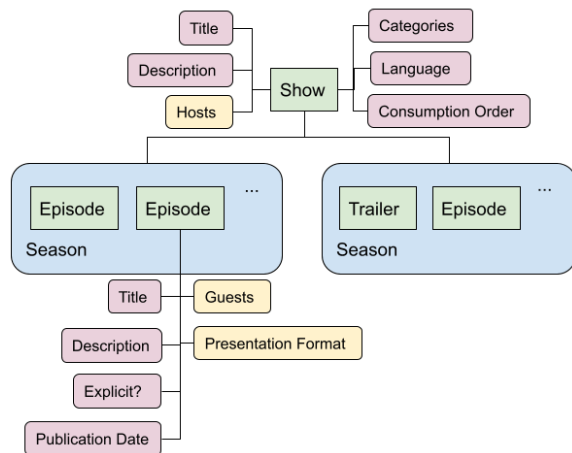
Title

Description

Hosts

Show

Categories

Language

Consumption Order

Episode

Episode

...

Season

Trailer

Episode

...

Season

Title

Guests

Description

Presentation Format

Explicit?

Publication Date